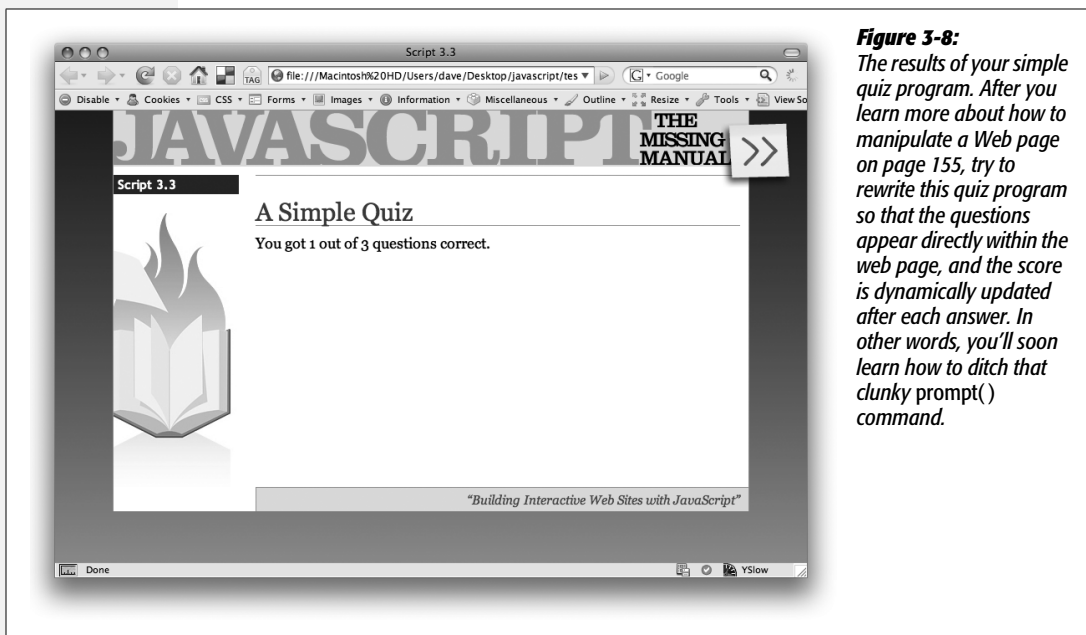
Script 3.3

file:///Macintosh%20HD/Users/dave/Desktop/javascript/tes

Google

Disable Cookies CSS Forms Images Information Miscellaneous Outline Resize Tools View So

JAVASCRIPT THE MISSING MANUAL

Script 3.3

A Simple Quiz

You got 1 out of 3 questions correct.

"Building Interactive Web Sites with JavaScript"

Done

YSlow

**Figure 3-8:**
*The results of your simple quiz program. After you learn more about how to manipulate a Web page on page 155, try to rewrite this quiz program so that the questions appear directly within the web page, and the score is dynamically updated after each answer. In other words, you'll soon learn how to ditch that clunky* prompt( ) *command.*